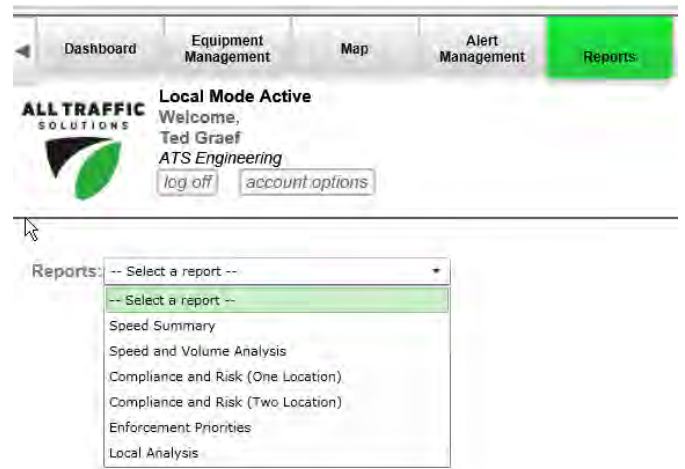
Dashboard | Equipment Management | Map | Alert Management | Reports

ALL TRAFFIC SOLUTIONS

Local Mode Active
Welcome,
Ted Graef
ATS Engineering
log off
account options

Reports: -- Select a report --

-- Select a report --
Speed Summary
Speed and Volume Analysis
Compliance and Risk (One Location)
Compliance and Risk (Two Location)
Enforcement Priorities
Local Analysis